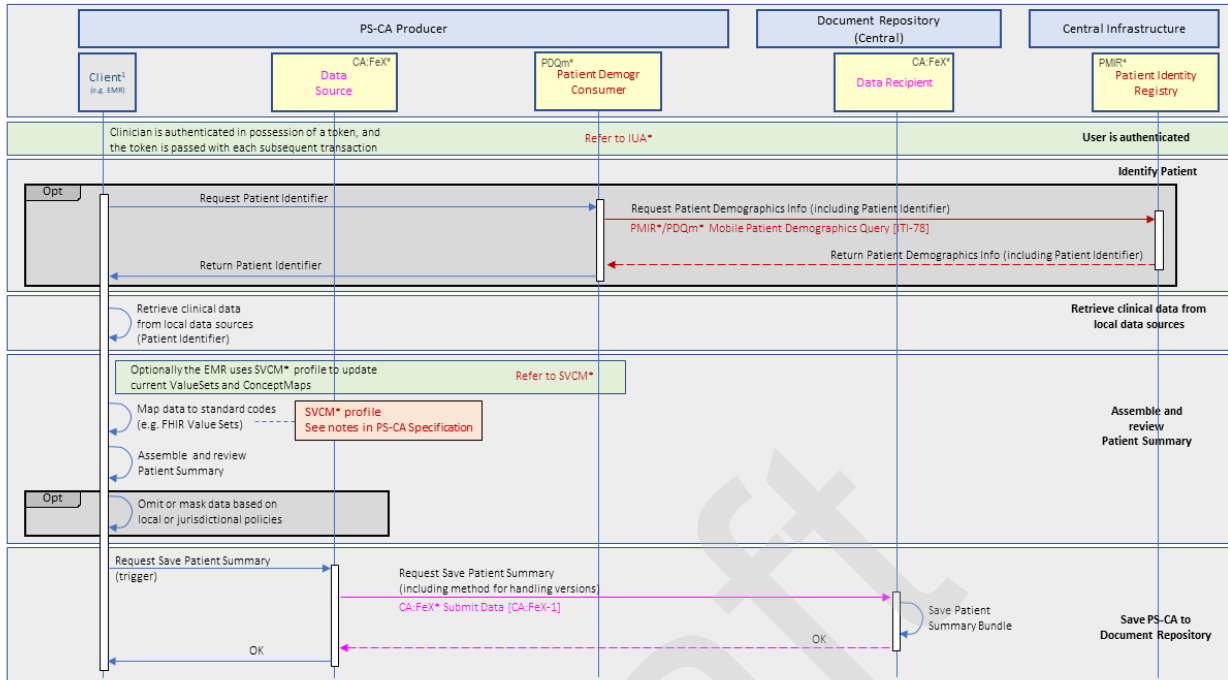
PS-CA Producer

Document Repository (Central)

Central Infrastructure

Client¹ (e.g. EMR)

CA:FeX* Data Source

PDQm* Patient Demogr Consumer

CA:FeX* Data Recipient

PMIR* Patient Identity Registry

Clinician is authenticated in possession of a token, and the token is passed with each subsequent transaction

Refer to IUA*

User is authenticated

Identify Patient

Opt

Request Patient Identifier

Request Patient Demographics Info (including Patient Identifier)

PMIR*/PDQm* Mobile Patient Demographics Query [ITI-78]

Return Patient Demographics Info (including Patient Identifier)

Return Patient Identifier

Retrieve clinical data from local data sources (Patient Identifier)

Retrieve clinical data from local data sources

Optionally the EMR uses SVCM* profile to update current ValueSets and ConceptMaps

Refer to SVCM*

Map data to standard codes (e.g. FHIR Value Sets)

SVCM* profile
See notes in PS-CA Specification

Assemble and review Patient Summary

Assemble and review Patient Summary

Opt

Omit or mask data based on local or jurisdictional policies

Request Save Patient Summary (trigger)

Request Save Patient Summary (including method for handling versions)

CA:FeX* Submit Data [CA:FeX-1]

Save Patient Summary Bundle

OK

OK

Save PS-CA to Document Repository